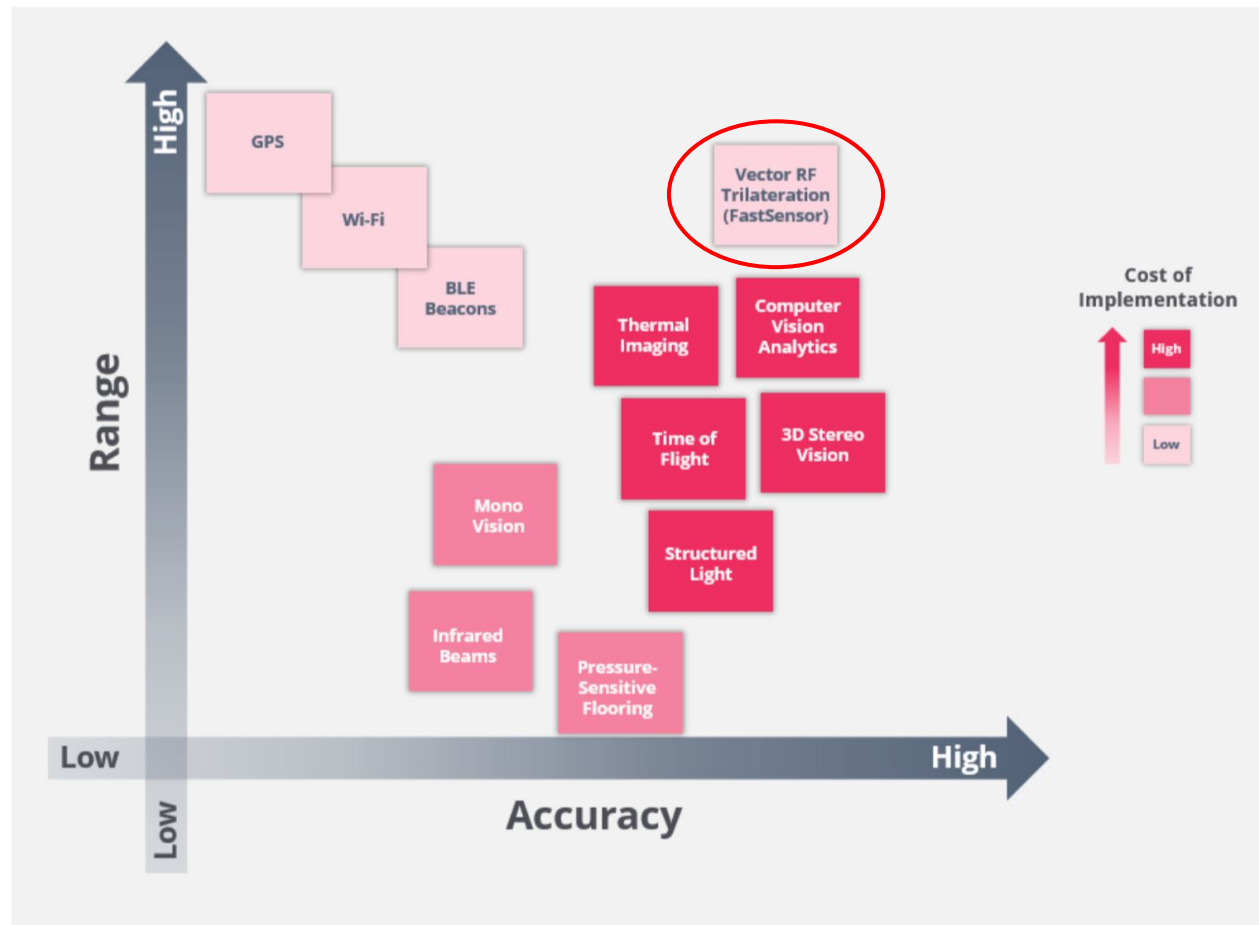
High

GPS

Wi-Fi

BLE Beacons

Vector RF Trilateration (FastSensor)

Cost of Implementation

High

Low

Thermal Imaging

Computer Vision Analytics

Range

Time of Flight

3D Stereo Vision

Mono Vision

Structured Light

Infrared Beams

Pressure-Sensitive Flooring

Low

High

Accuracy

Low